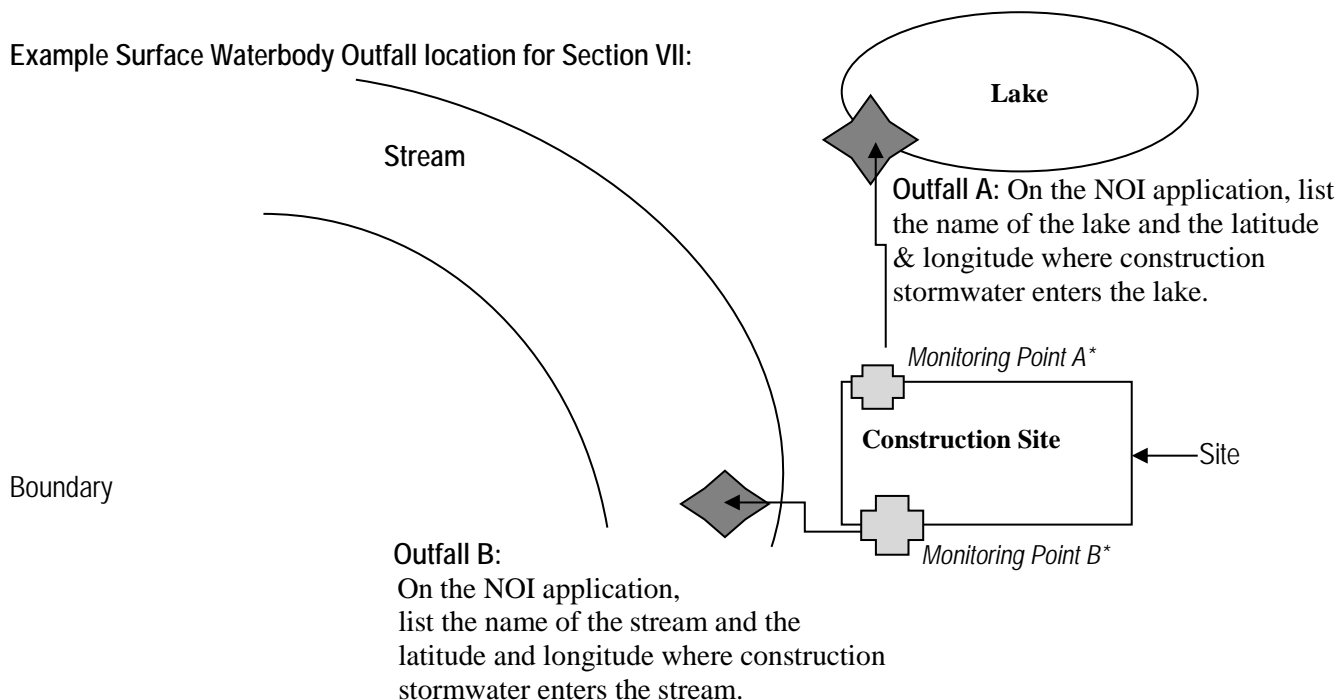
Example Surface Waterbody Outfall location for Section VII:

Lake

Stream

Outfall A: On the NOI application, list the name of the lake and the latitude & longitude where construction stormwater enters the lake.

Monitoring Point A*

Construction Site

Site

Boundary

Outfall B:
On the NOI application, list the name of the stream and the latitude and longitude where construction stormwater enters the stream.

Monitoring Point B*